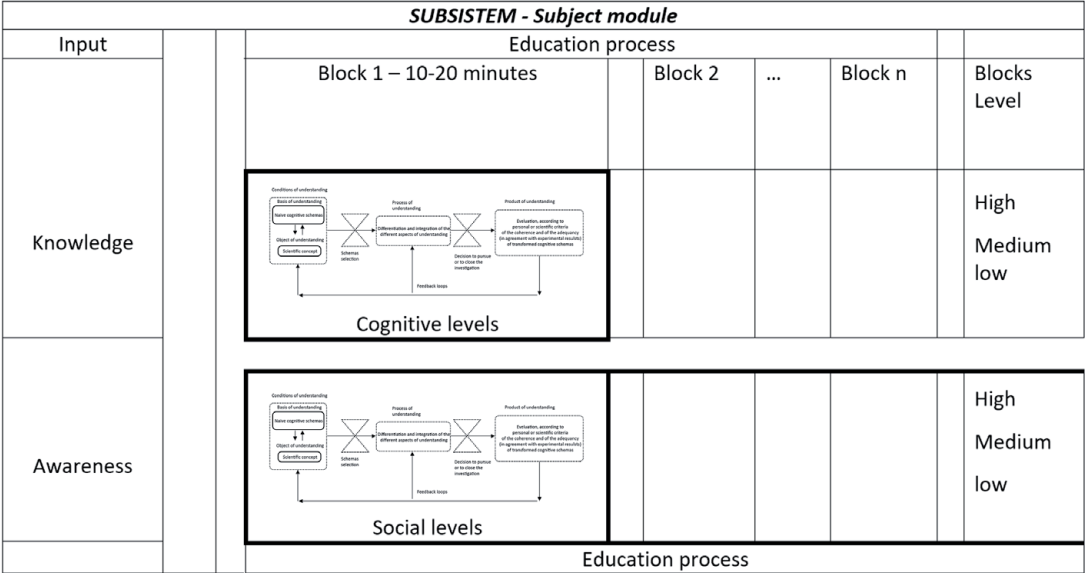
| *SUBSISTEM - Subject module* | | | | | | | | | |
|---|---|---|---|---|---|---|---|---|---|
| Input | | | Education process | | | | | | |
| | | | Block 1 – 10-20 minutes | | Block 2 | … | Block n | | Blocks Level |
| Knowledge | | | Conditions of understanding; Basis of understanding; Naive cognitive schemas; Object of understanding; Scientific concept; Schemas selection; Process of understanding; Differentiation and integration of the different aspects of understanding; Decision to pursue or to close the investigation; Product of understanding; Evaluation, according to personal or scientific criteria of the coherence and of the adequacy (in agreement with experimental results) of transformed cognitive schemas; Feedback loops; Cognitive levels | | | | | | High Medium low |
| Awareness | | | Conditions of understanding; Basis of understanding; Naive cognitive schemas; Object of understanding; Scientific concept; Schemas selection; Process of understanding; Differentiation and integration of the different aspects of understanding; Decision to pursue or to close the investigation; Product of understanding; Evaluation, according to personal or scientific criteria of the coherence and of the adequacy (in agreement with experimental results) of transformed cognitive schemas; Feedback loops; Social levels | | | | | | High Medium low |
| | | | Education process | | | | | | |